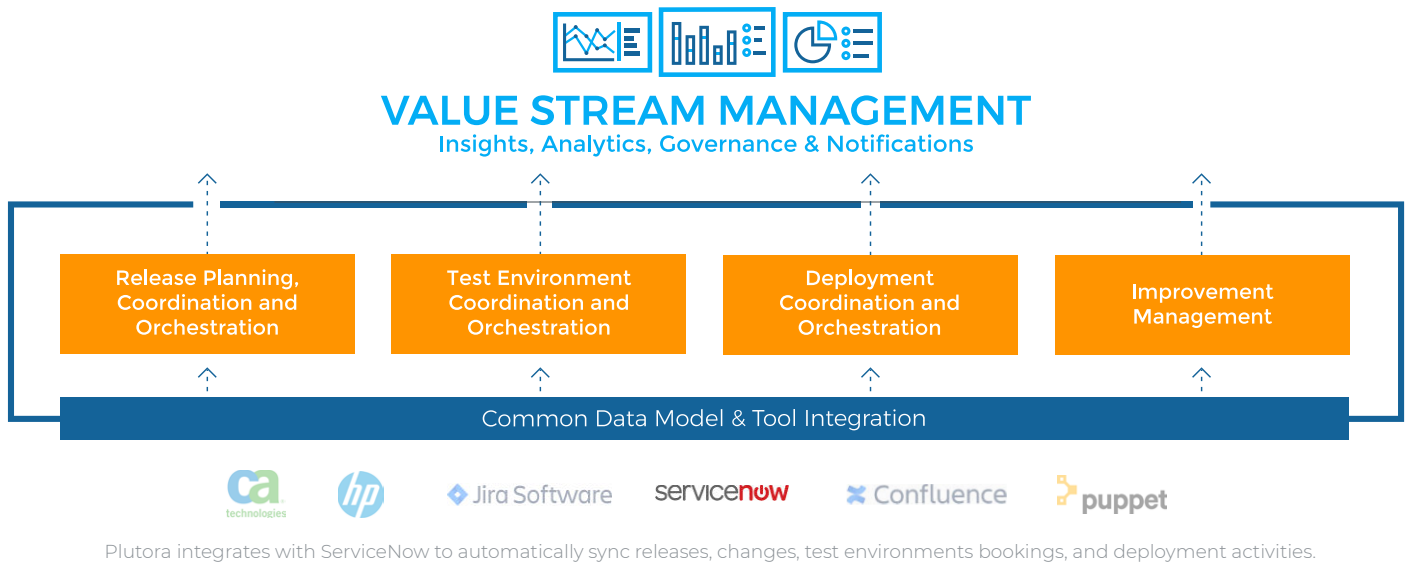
VALUE STREAM MANAGEMENT
Insights, Analytics, Governance & Notifications

Release Planning, Coordination and Orchestration

Test Environment Coordination and Orchestration

Deployment Coordination and Orchestration

Improvement Management

Common Data Model & Tool Integration

ca technologies

hp

Jira Software

servicenow

Confluence

puppet

Plutora integrates with ServiceNow to automatically sync releases, changes, test environments bookings, and deployment activities.